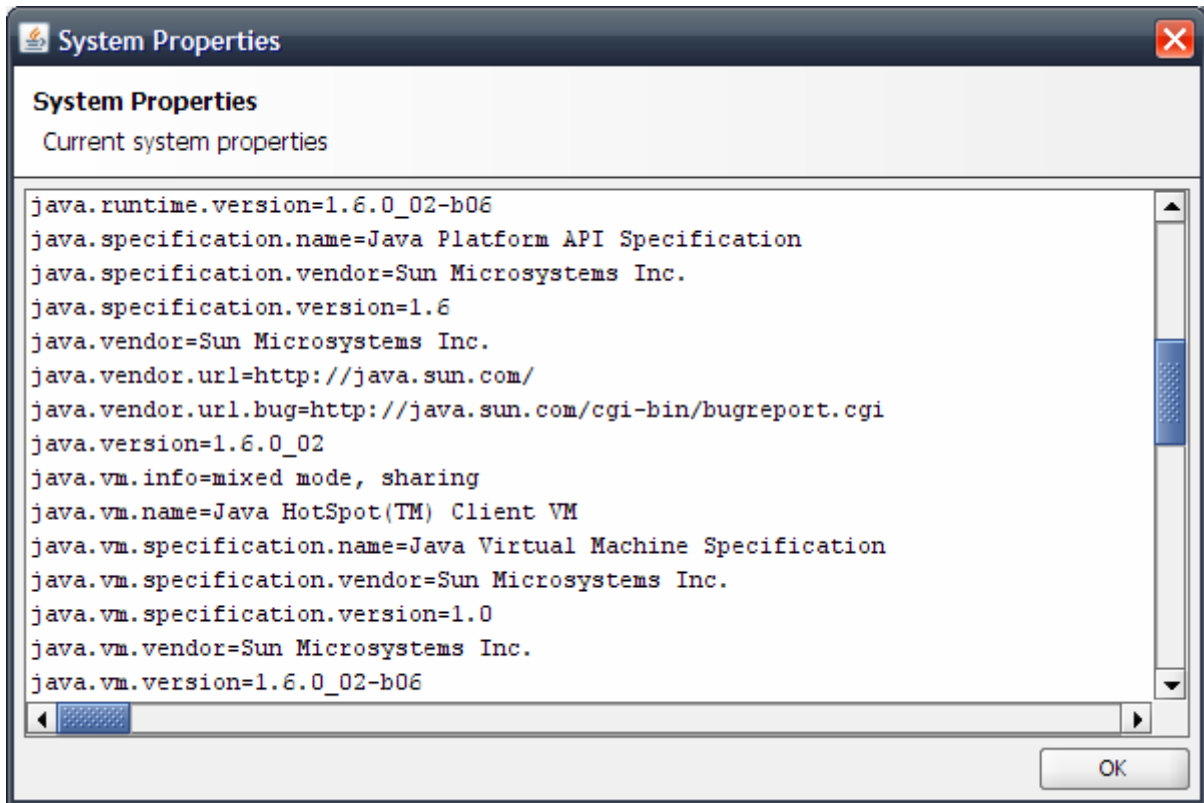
System Properties

System Properties

Current system properties

java.runtime.version=1.6.0_02-b06
java.specification.name=Java Platform API Specification
java.specification.vendor=Sun Microsystems Inc.
java.specification.version=1.6
java.vendor=Sun Microsystems Inc.
java.vendor.url=http://java.sun.com/
java.vendor.url.bug=http://java.sun.com/cgi-bin/bugreport.cgi
java.version=1.6.0_02
java.vm.info=mixed mode, sharing
java.vm.name=Java HotSpot(TM) Client VM
java.vm.specification.name=Java Virtual Machine Specification
java.vm.specification.vendor=Sun Microsystems Inc.
java.vm.specification.version=1.0
java.vm.vendor=Sun Microsystems Inc.
java.vm.version=1.6.0_02-b06

OK